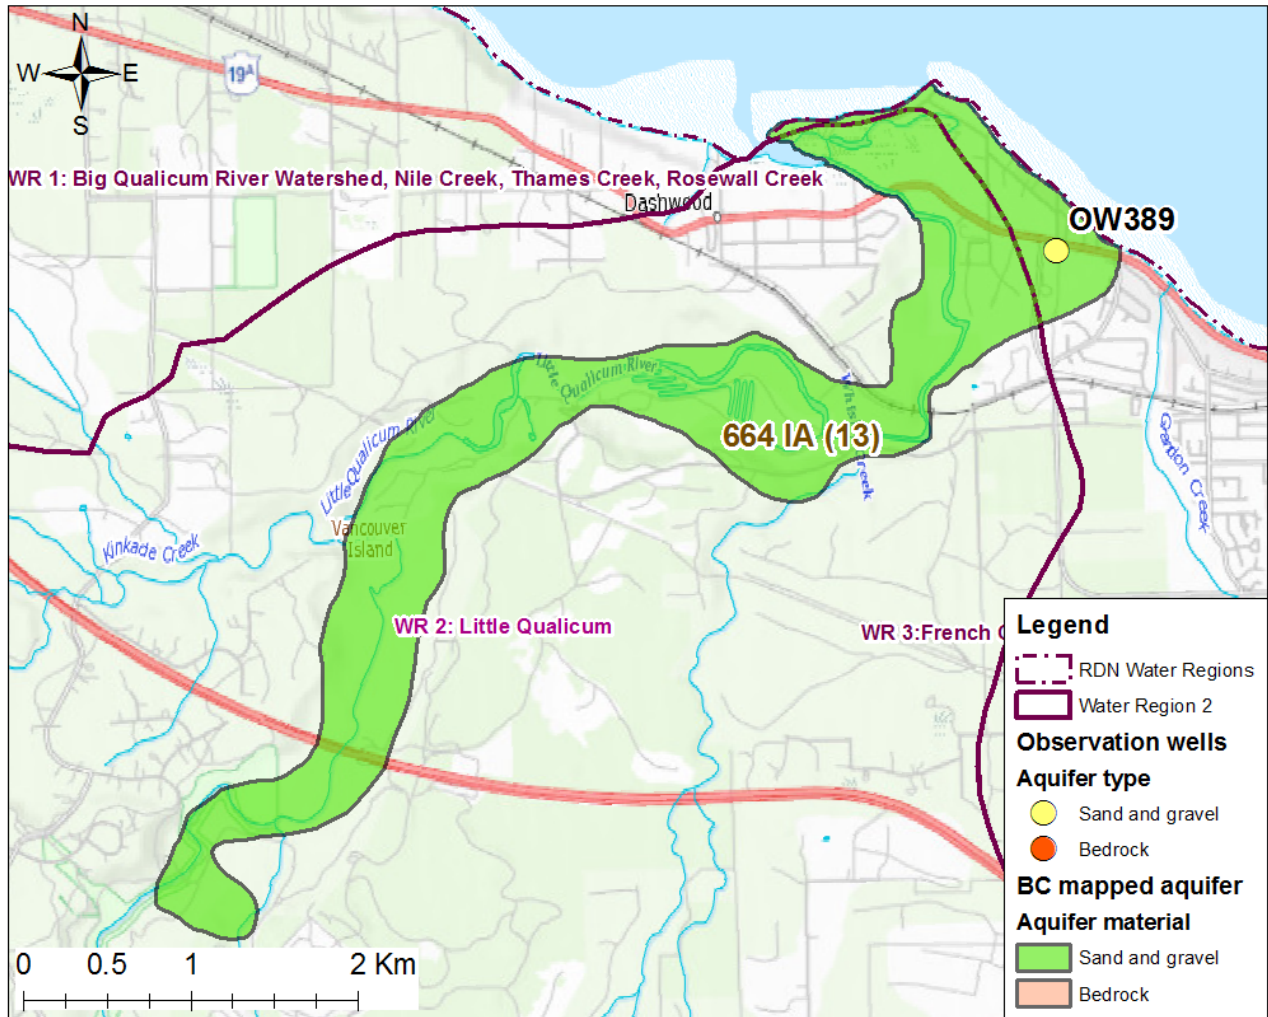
N
W
E
S
19A
WR 1: Big Qualicum River Watershed, Nile Creek, Thames Creek, Rosewall Creek
Dashwood
OW389
Little Qualicum River
664 IA (13)
Whiskey Creek
Little Qualicum River
Vancouver Island
Kinkade Creek
Grafton Creek
WR 2: Little Qualicum
WR 3:French C
0 0.5 1 2 Km

Legend
RDN Water Regions
Water Region 2
Observation wells
Aquifer type
Sand and gravel
Bedrock
BC mapped aquifer
Aquifer material
Sand and gravel
Bedrock